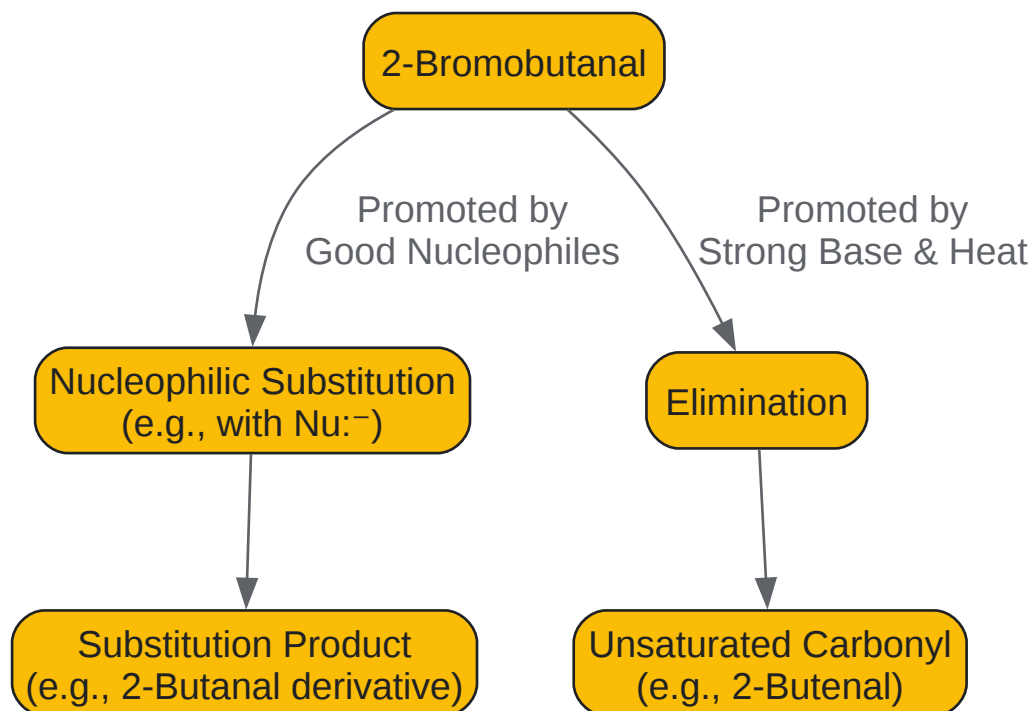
2-Bromobutanal

Promoted by Good Nucleophiles

Promoted by Strong Base & Heat

Nucleophilic Substitution (e.g., with Nu:⁻)

Elimination

Substitution Product (e.g., 2-Butanal derivative)

Unsaturated Carbonyl (e.g., 2-Butenal)